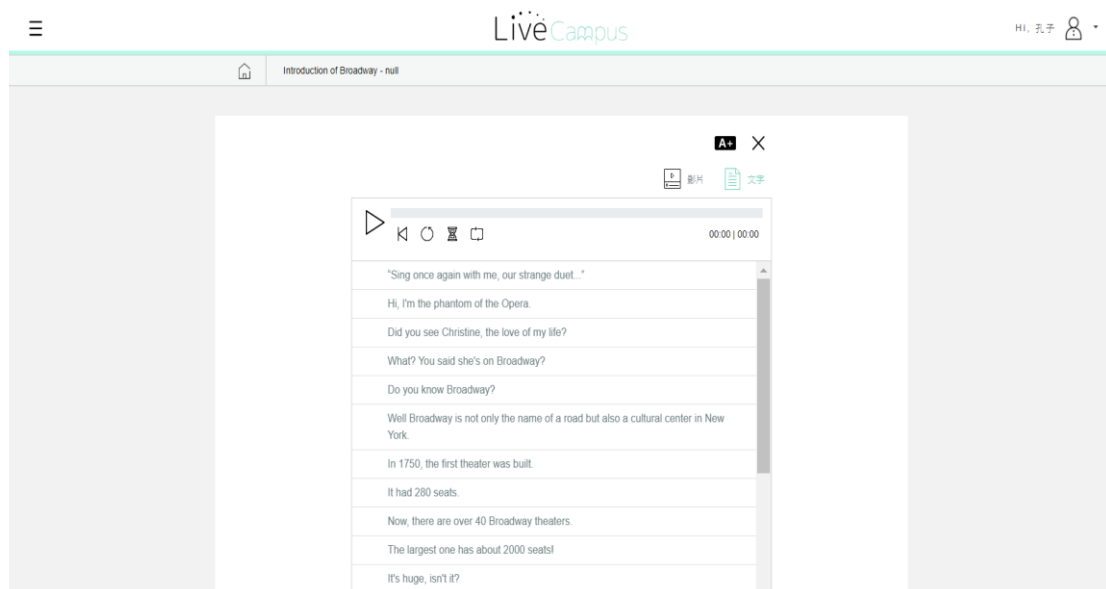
LiveCampus

Hi, 孔子

Introduction of Broadway - null

A+ X

影片 文字

00:00 | 00:00

"Sing once again with me, our strange duet..."

Hi, I'm the phantom of the Opera.

Did you see Christine, the love of my life?

What? You said she's on Broadway?

Do you know Broadway?

Well Broadway is not only the name of a road but also a cultural center in New York.

In 1750, the first theater was built.

It had 280 seats.

Now, there are over 40 Broadway theaters.

The largest one has about 2000 seats!

It's huge, isn't it?